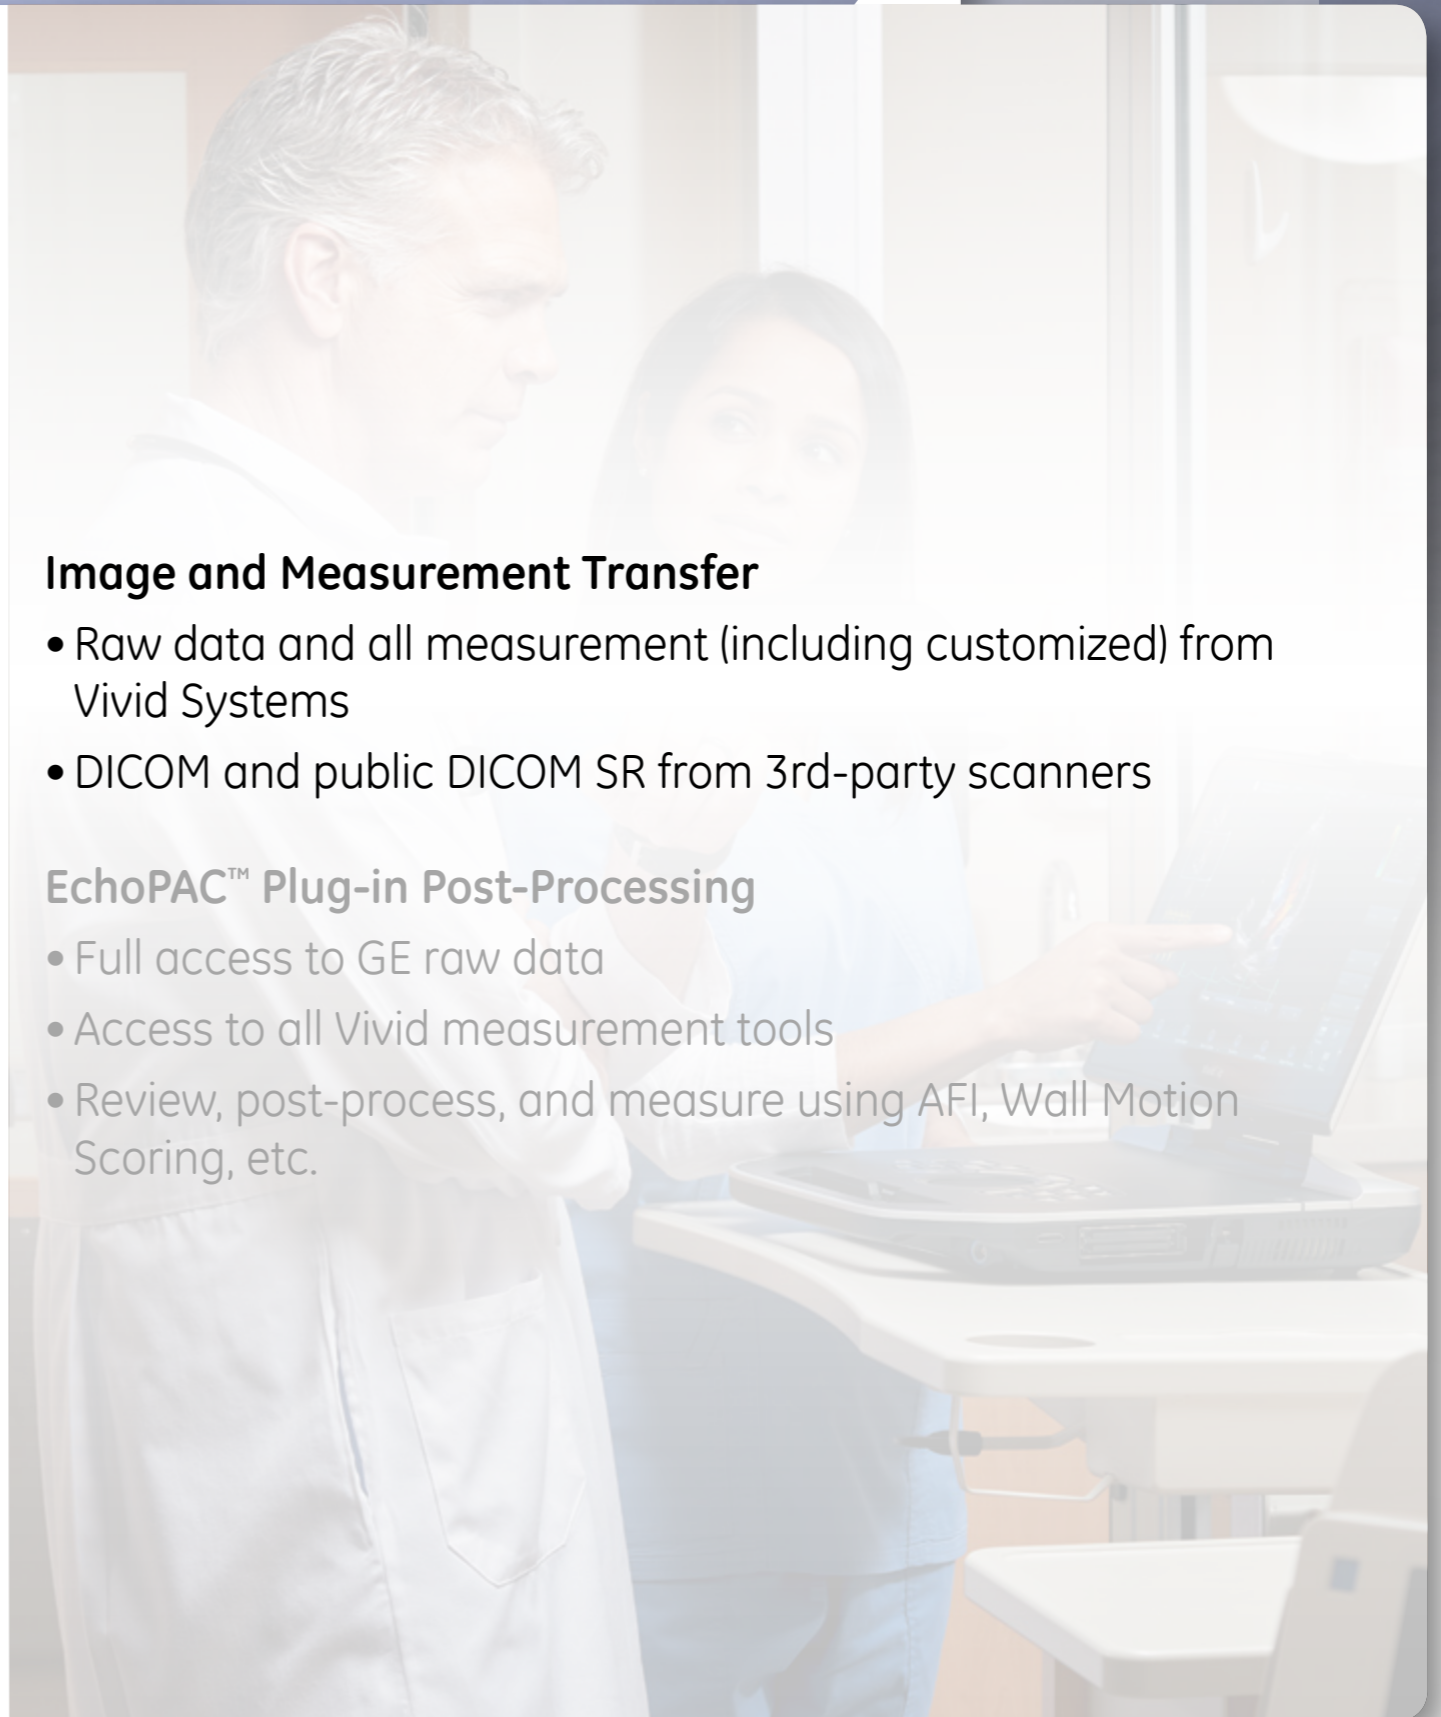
Image and Measurement Transfer

• Raw data and all measurement (including customized) from Vivid Systems

• DICOM and public DICOM SR from 3rd-party scanners

EchoPAC™ Plug-in Post-Processing

• Full access to GE raw data

• Access to all Vivid measurement tools

• Review, post-process, and measure using AFI, Wall Motion Scoring, etc.